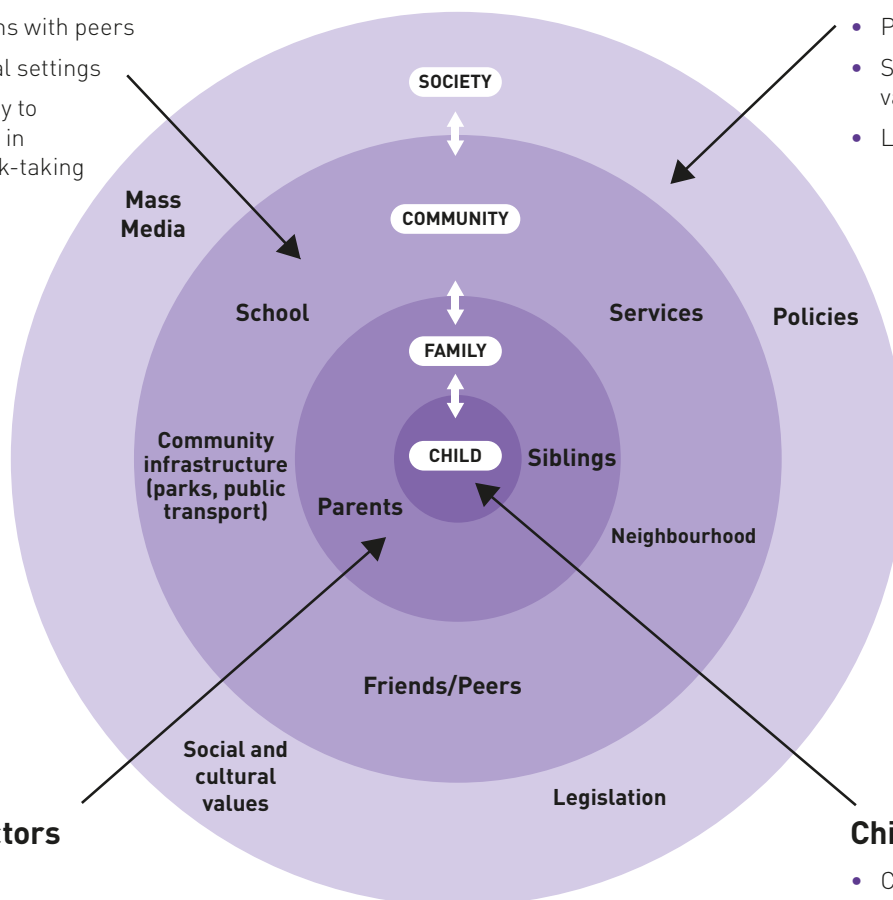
ns with peers

al settings

y to
in
k-taking

• P
• S
v
• L

SOCIETY

COMMUNITY

FAMILY

CHILD

Mass Media

School

Services

Policies

Community infrastructure (parks, public transport)

Parents

Siblings

Neighbourhood

Friends/Peers

Social and cultural values

Legislation

tors

Chi

• C